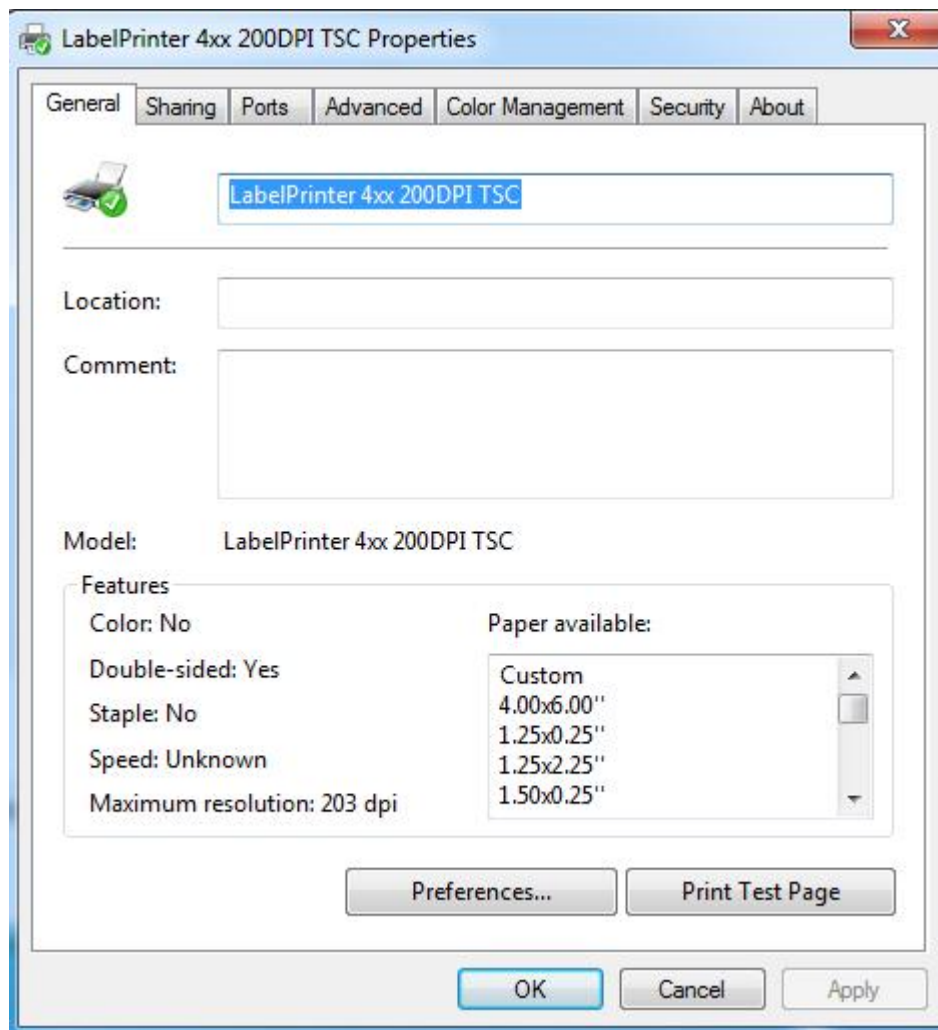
LabelPrinter 4xx 200DPI TSC Properties

X

General | Sharing | Ports | Advanced | Color Management | Security | About

LabelPrinter 4xx 200DPI TSC

Location:

Comment:

Model: LabelPrinter 4xx 200DPI TSC

Features

Color: No

Double-sided: Yes

Staple: No

Speed: Unknown

Maximum resolution: 203 dpi

Paper available:

Custom
4.00x6.00''
1.25x0.25''
1.25x2.25''
1.50x0.25''

Preferences...

Print Test Page

OK

Cancel

Apply